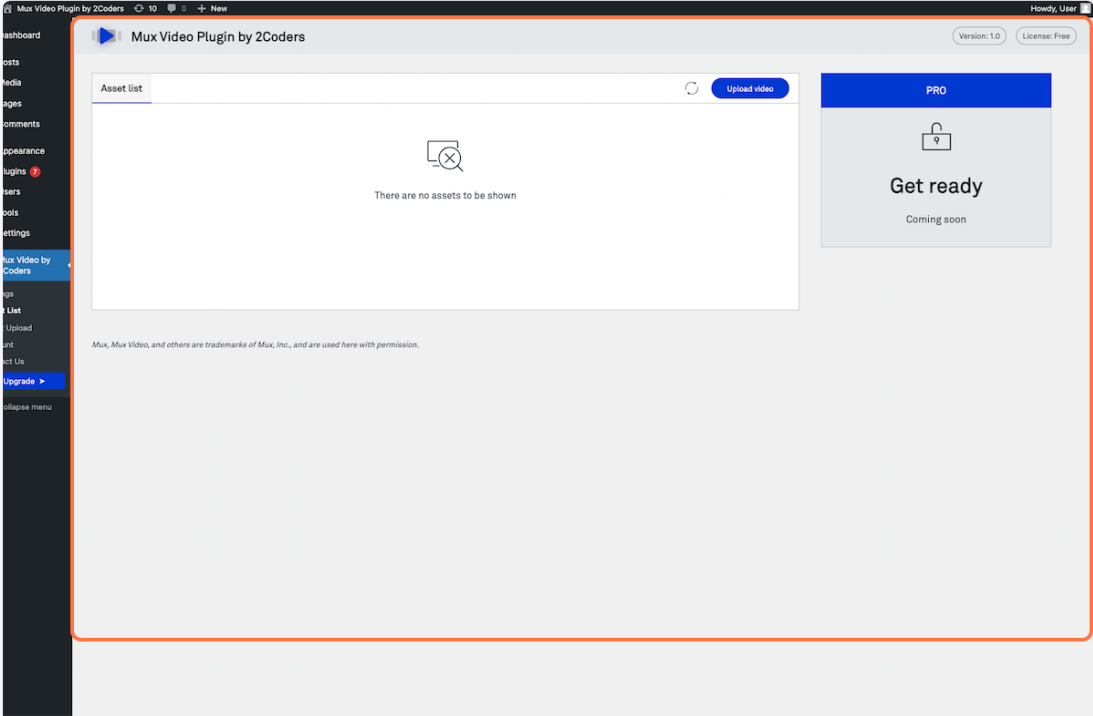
Mux Video Plugin by 2Coders 10 0 + New
Howdy, User

ashboard
osts
edia
ages
omments
ppearance
lugins 7
sers
ools
ettings
Mux Video by 2Coders
ags
t List
Upload
unt
act Us
Upgrade ➤
ollapse menu

Mux Video Plugin by 2Coders
Version: 1.0
License: Free

Asset list
Upload video

There are no assets to be shown

Mux, Mux Video, and others are trademarks of Mux, Inc., and are used here with permission.

PRO
Get ready
Coming soon